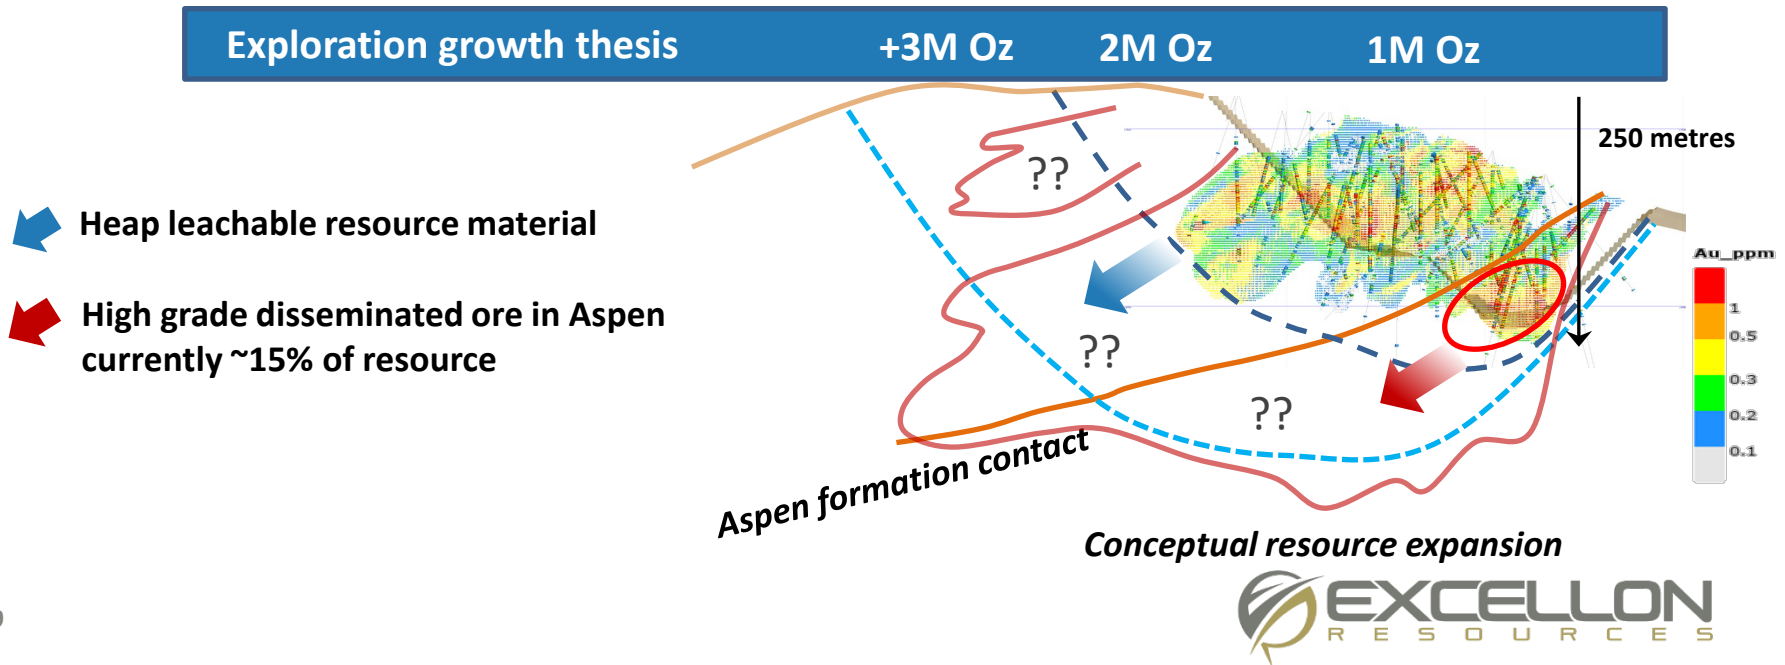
Exploration growth thesis +3M Oz 2M Oz 1M Oz

250 metres

Heap leachable resource material

High grade disseminated ore in Aspen currently ~15% of resource

??

??

??

Au_ppm
1
0.5
0.3
0.2
0.1

Aspen formation contact

Conceptual resource expansion

EXCELLON
RESOURCES